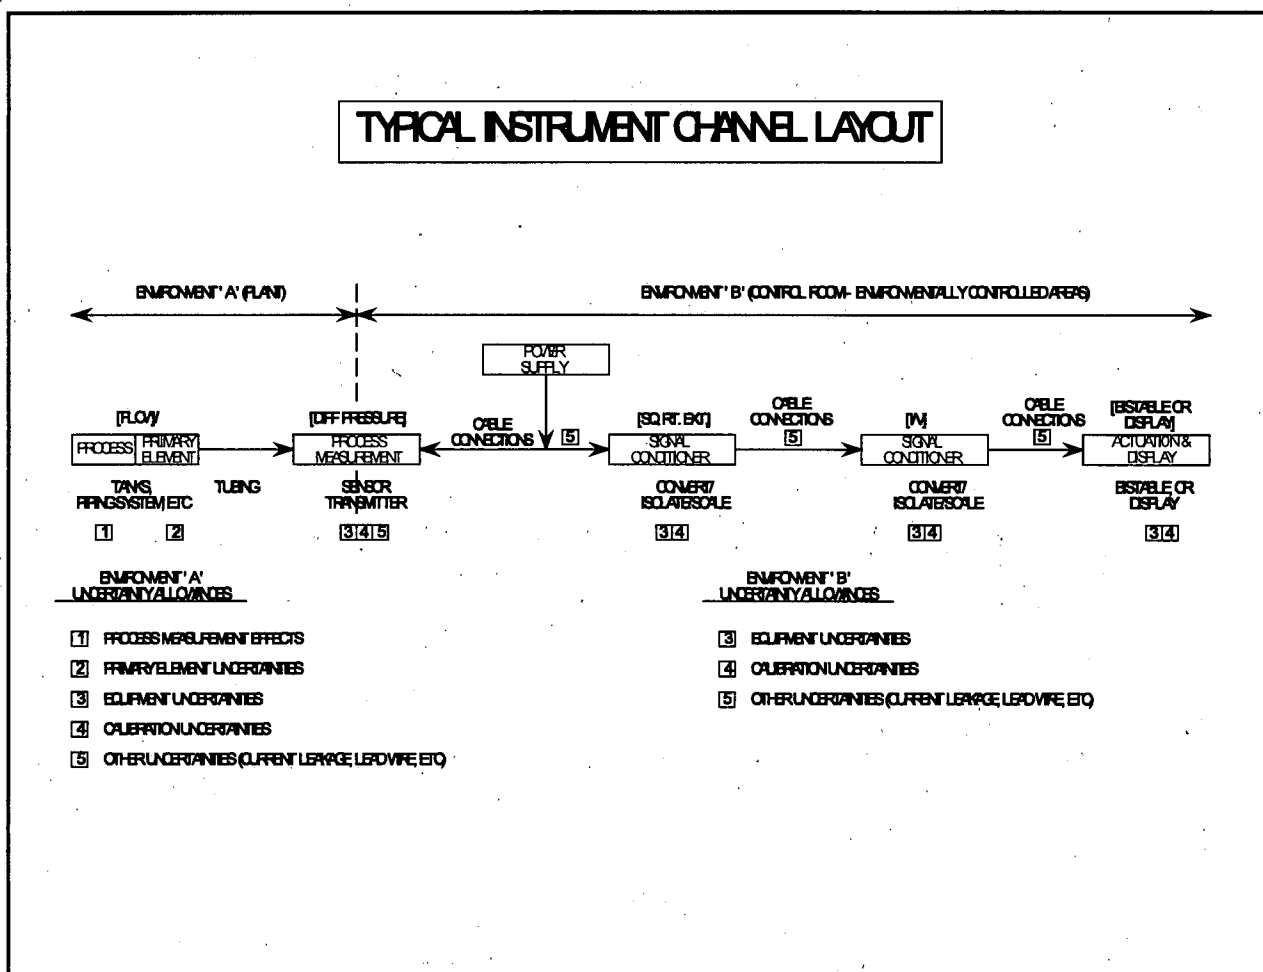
TYPICAL INSTRUMENT CHANNEL LAYOUT

ENVIRONMENT 'A' (PLANT)

ENVIRONMENT 'B' (CONTROL ROOM- ENVIRONMENTALLY CONTROLLED AREAS)

POWER SUPPLY

[FLOW]

PROCESS

PRIMARY ELEMENT

TANKS, PIPING SYSTEM, ETC

TUBING

1

2

[DIFF PRESSURE]

PROCESS MEASUREMENT

SENSOR TRANSMITTER

3 4 5

CABLE CONNECTIONS

5

[SQ. RT. EXT]

SIGNAL CONDITIONER

CONVERT/ ISOLATE/SCALE

3 4

CABLE CONNECTIONS

5

[I/V]

SIGNAL CONDITIONER

CONVERT/ ISOLATE/SCALE

3 4

CABLE CONNECTIONS

5

[BISTABLE OR DISPLAY]

ACTUATION & DISPLAY

BISTABLE OR DISPLAY

3 4

ENVIRONMENT 'A' UNCERTAINTY ALLOWANCES

1 PROCESS MEASUREMENT EFFECTS

2 PRIMARY ELEMENT UNCERTAINTIES

3 EQUIPMENT UNCERTAINTIES

4 CALIBRATION UNCERTAINTIES

5 OTHER UNCERTAINTIES (CURRENT LEAKAGE, LEAD WIRE, ETC)

ENVIRONMENT 'B' UNCERTAINTY ALLOWANCES

3 EQUIPMENT UNCERTAINTIES

4 CALIBRATION UNCERTAINTIES

5 OTHER UNCERTAINTIES (CURRENT LEAKAGE, LEAD WIRE, ETC)